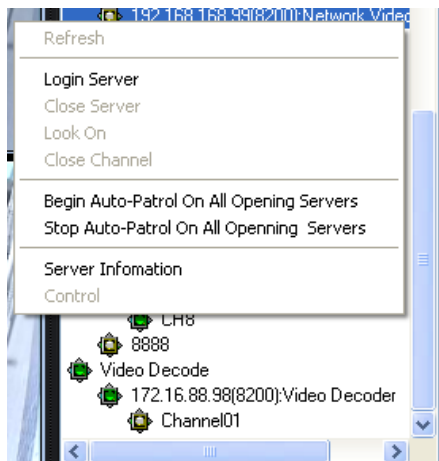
192.168.168.99(8200):Network Video

Refresh

Login Server
Close Server
Look On
Close Channel

Begin Auto-Patrol On All Opening Servers
Stop Auto-Patrol On All Openning Servers

Server Infomation
Control

CH8
8888
Video Decode
172.16.88.98(8200):Video Decoder
Channel01